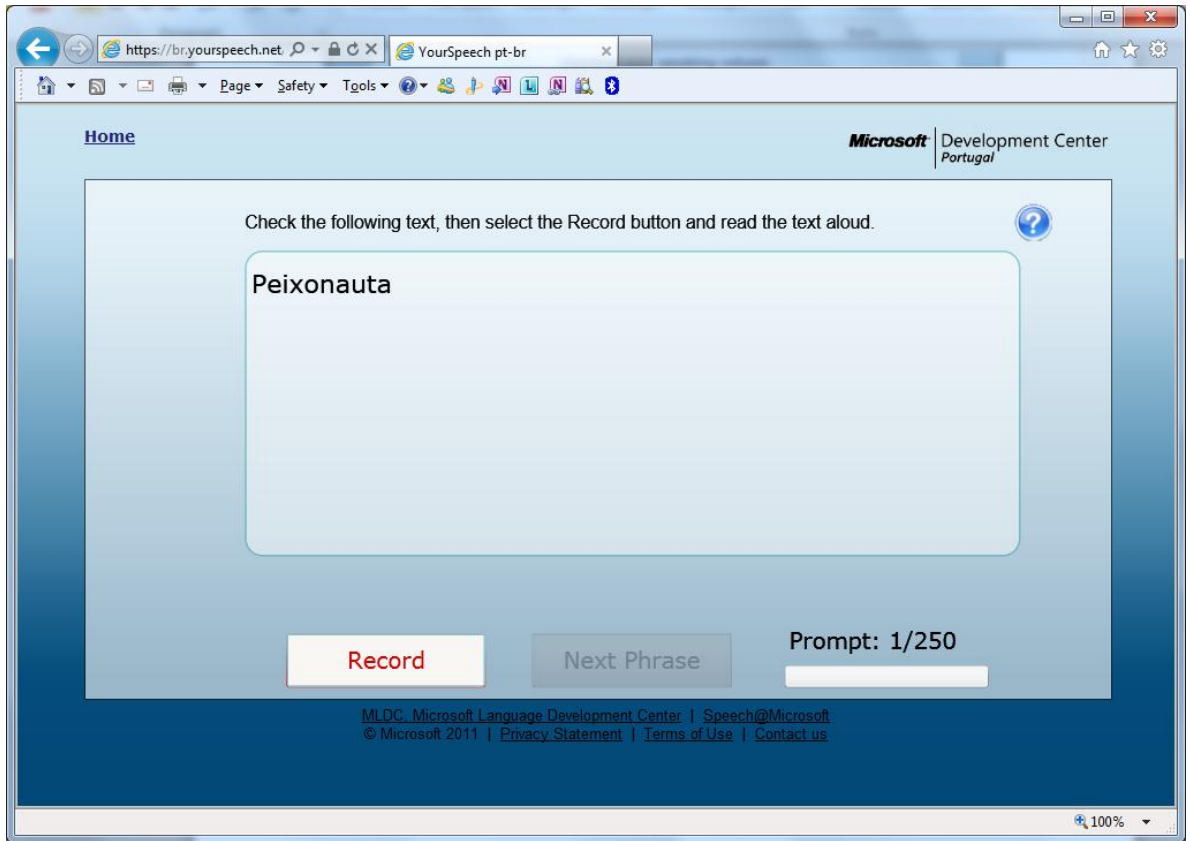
https://br.yourspeech.net
YourSpeech pt-br

Page ▾ Safety ▾ Tools ▾

Home

Microsoft Development Center Portugal

Check the following text, then select the Record button and read the text aloud.

Peixonauta

Record

Next Phrase

Prompt: 1/250

MLDC, Microsoft Language Development Center | Speech@Microsoft
© Microsoft 2011 | Privacy Statement | Terms of Use | Contact us

100%